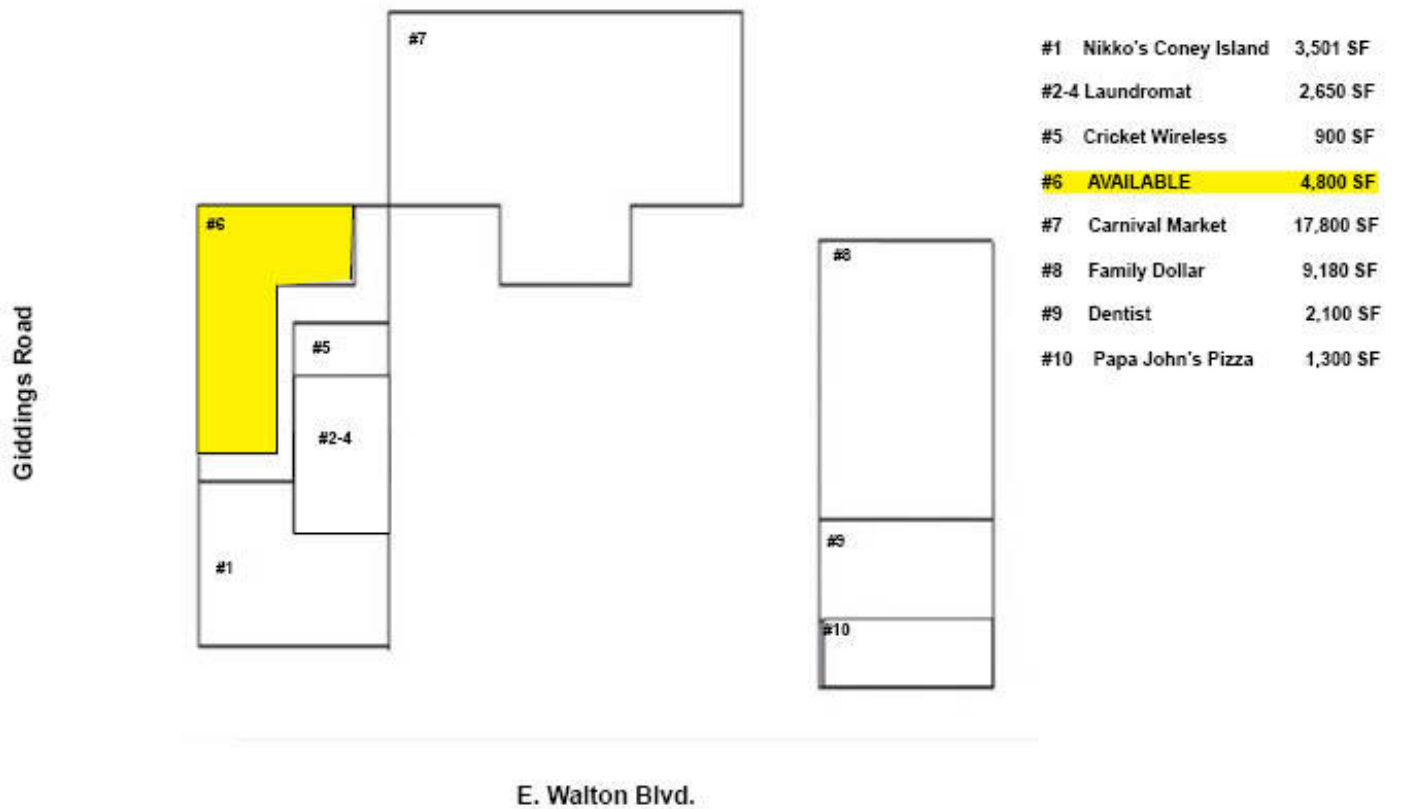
#7

#6

#5

#2-4

#1

#8

#9

#10

Giddings Road

E. Walton Blvd.

| | | |
|---|---|---|
| #1 | Nikko's Coney Island | 3,501 SF |
| #2-4 | Laundromat | 2,650 SF |
| #5 | Cricket Wireless | 900 SF |
| #6 | AVAILABLE | 4,800 SF |
| #7 | Carnival Market | 17,800 SF |
| #8 | Family Dollar | 9,180 SF |
| #9 | Dentist | 2,100 SF |
| #10 | Papa John's Pizza | 1,300 SF |